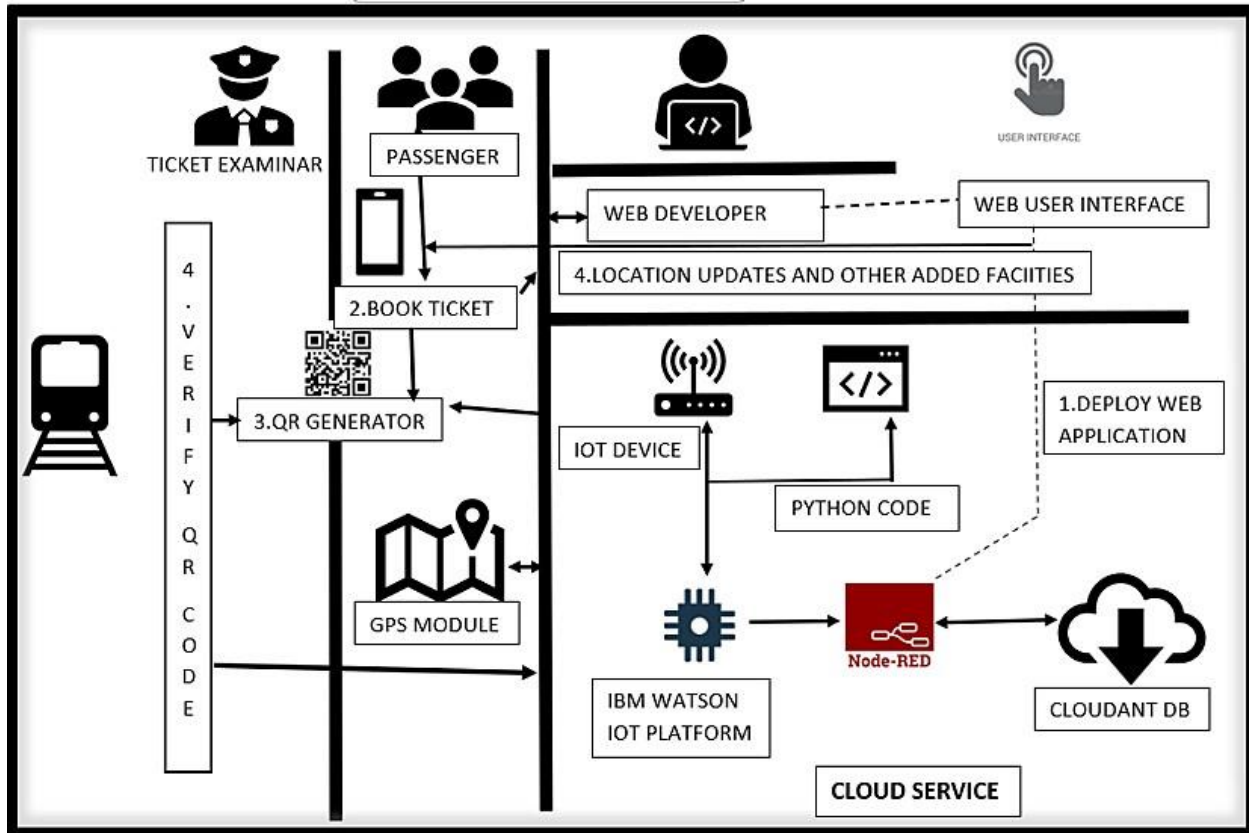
TICKET EXAMINAR

PASSENGER

USER INTERFACE

WEB DEVELOPER

WEB USER INTERFACE

4.LOCATION UPDATES AND OTHER ADDED FACIITIES

2.BOOK TICKET

4 . V E R I F Y Q R C O D E

3.QR GENERATOR

IOT DEVICE

1.DEPLOY WEB APPLICATION

PYTHON CODE

GPS MODULE

Node-RED

IBM WATSON IOT PLATFORM

CLOUDANT DB

CLOUD SERVICE